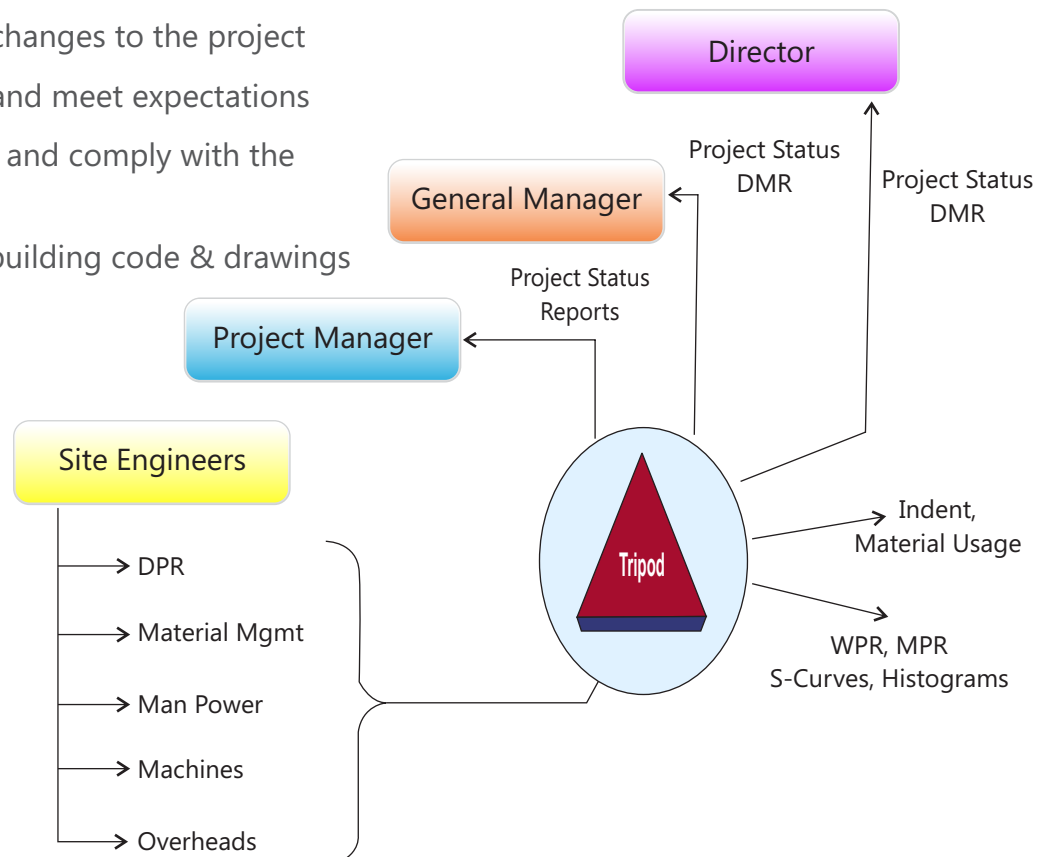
changes to the project
and meet expectations
and comply with the

building code & drawings

Director

Project Status
DMR

Project Status
DMR

General Manager

Project Status
Reports

Project Manager

Site Engineers

DPR

Material Mgmt

Man Power

Machines

Overheads

Tripod

Indent,
Material Usage

WPR, MPR
S-Curves, Histograms